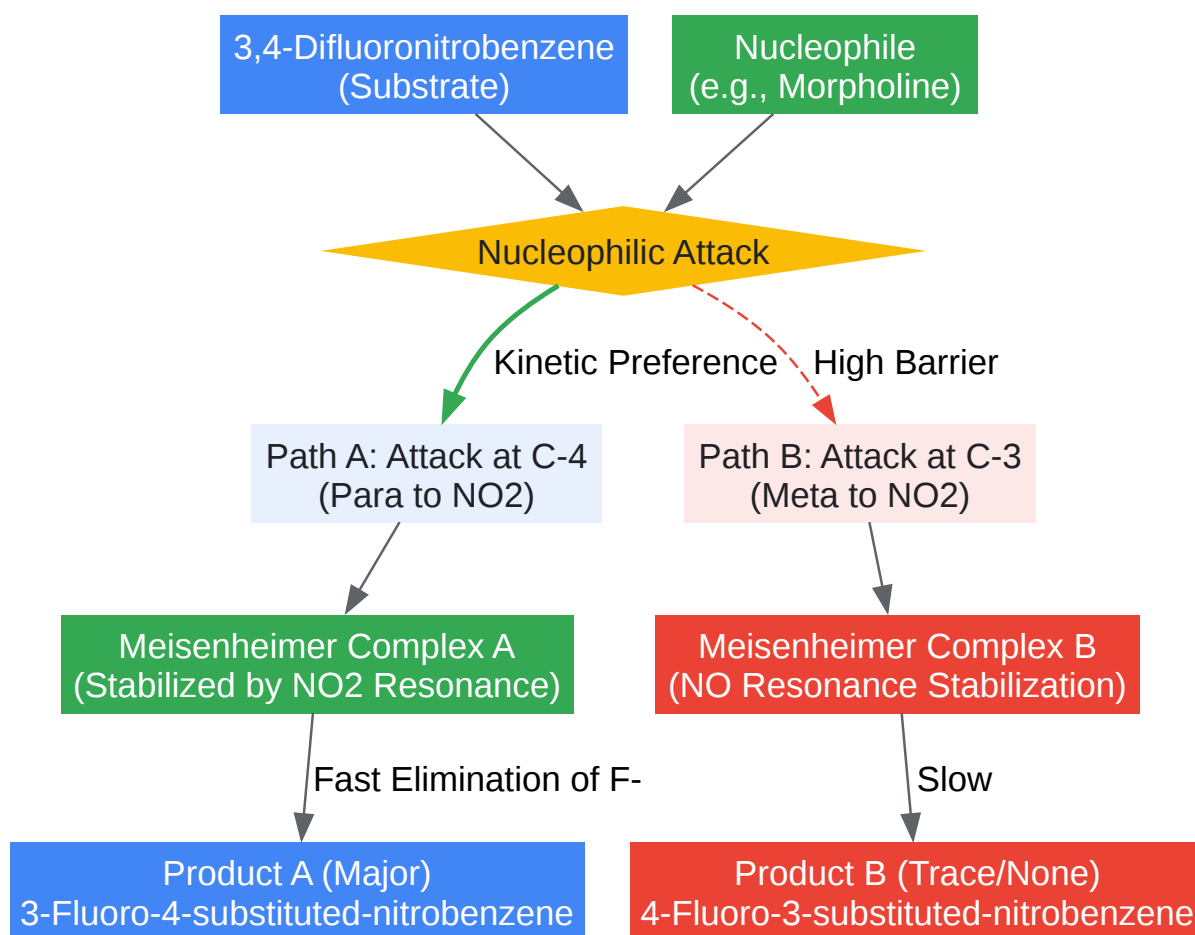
3,4-Difluoronitrobenzene
(Substrate)

Nucleophile
(e.g., Morpholine)

Nucleophilic Attack

Kinetic Preference

High Barrier

Path A: Attack at C-4
(Para to NO2)

Path B: Attack at C-3
(Meta to NO2)

Meisenheimer Complex A
(Stabilized by NO2 Resonance)

Meisenheimer Complex B
(NO Resonance Stabilization)

Fast Elimination of F-

Slow

Product A (Major)
3-Fluoro-4-substituted-nitrobenzene

Product B (Trace/None)
4-Fluoro-3-substituted-nitrobenzene